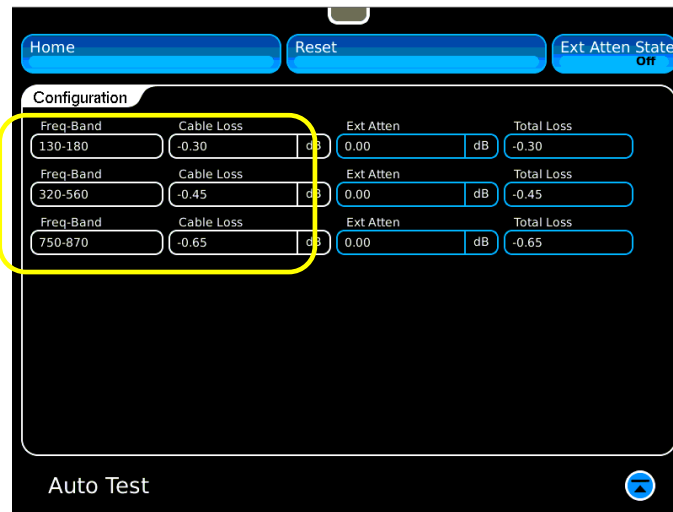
Home

Reset

Ext Atten State
Off

Configuration

| Freq-Band | Cable Loss | | Ext Atten | | Total Loss |
|---|---|---|---|---|---|
| 130-180 | -0.30 | dB | 0.00 | dB | -0.30 |
| 320-560 | -0.45 | dB | 0.00 | dB | -0.45 |
| 750-870 | -0.65 | dB | 0.00 | dB | -0.65 |

Auto Test